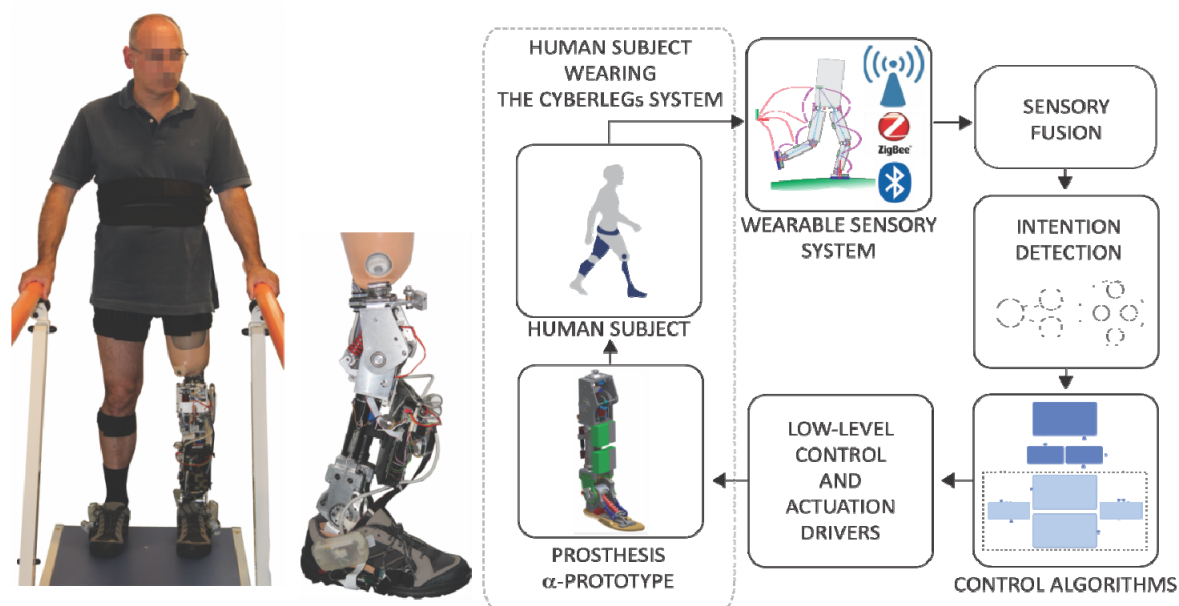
HUMAN SUBJECT WEARING THE CYBERLEGs SYSTEM

HUMAN SUBJECT

PROSTHESIS $\alpha$-PROTOTYPE

ZigBee

WEARABLE SENSORY SYSTEM

SENSORY FUSION

INTENTION DETECTION

CONTROL ALGORITHMS

LOW-LEVEL CONTROL AND ACTUATION DRIVERS